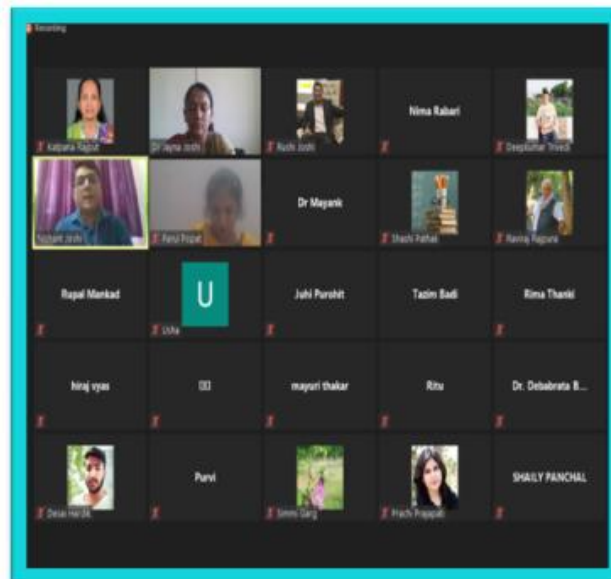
Recording

Kalpana Rajput
Dr Jayna Joshi
Ruchi Joshi
Nima Rabari
Deepkumar Trivedi

Nishant Joshi
Parul Popat
Dr Mayank
Shachi Pathak
Raviraj Rajpara

Rupal Mankad
U
Usha
Juhi Purohit
Tazim Badi
Rima Thanki

hiraj vyas
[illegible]
mayuri thakar
Ritu
Dr. Debabrata B...

Desai Hardik
Purvi
Simmi Garg
Prachi Prajapati
SHAILY PANCHAL